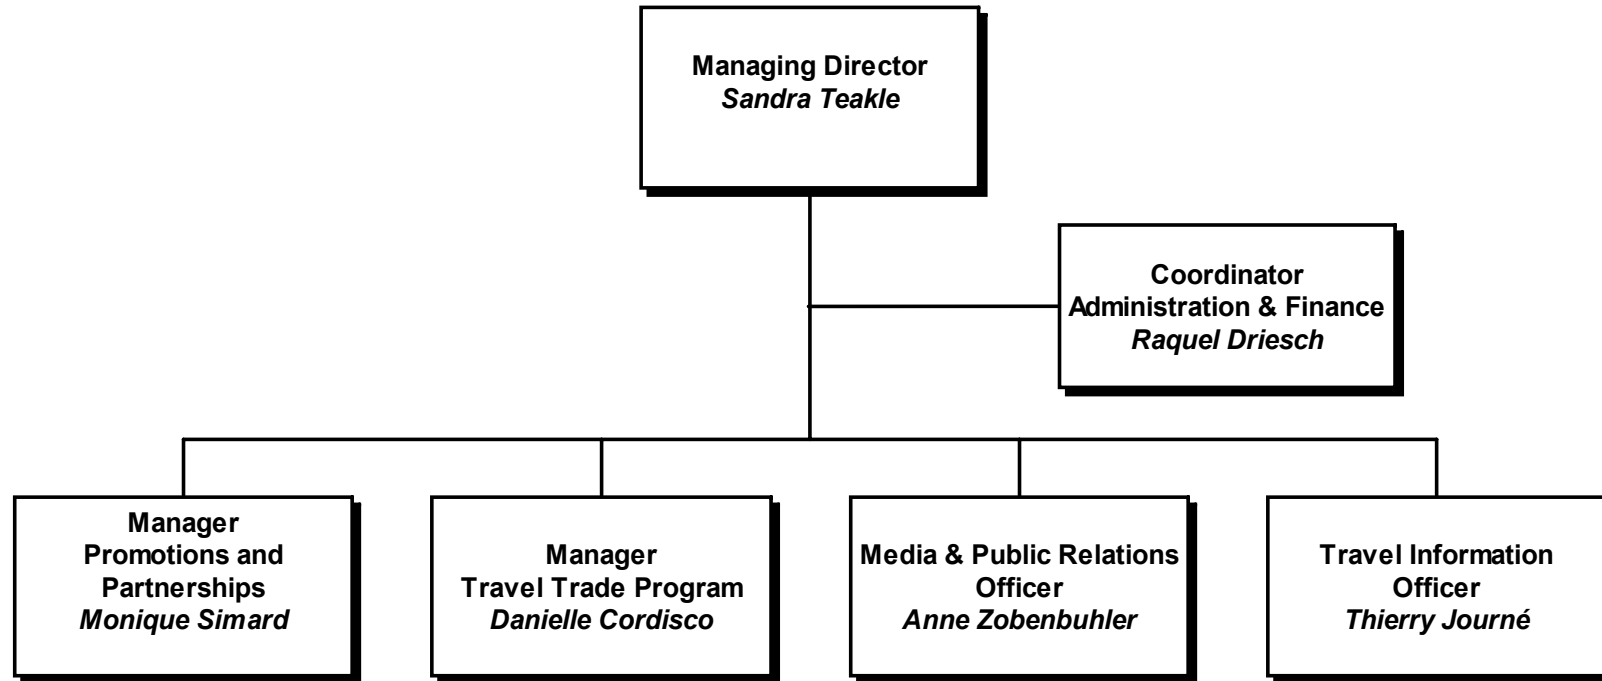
Managing Director
*Sandra Teakle*

Coordinator
Administration & Finance
*Raquel Driesch*

Manager
Promotions and Partnerships
*Monique Simard*

Manager
Travel Trade Program
*Danielle Cordisco*

Media & Public Relations Officer
*Anne Zobenbuhler*

Travel Information Officer
*Thierry Journé*